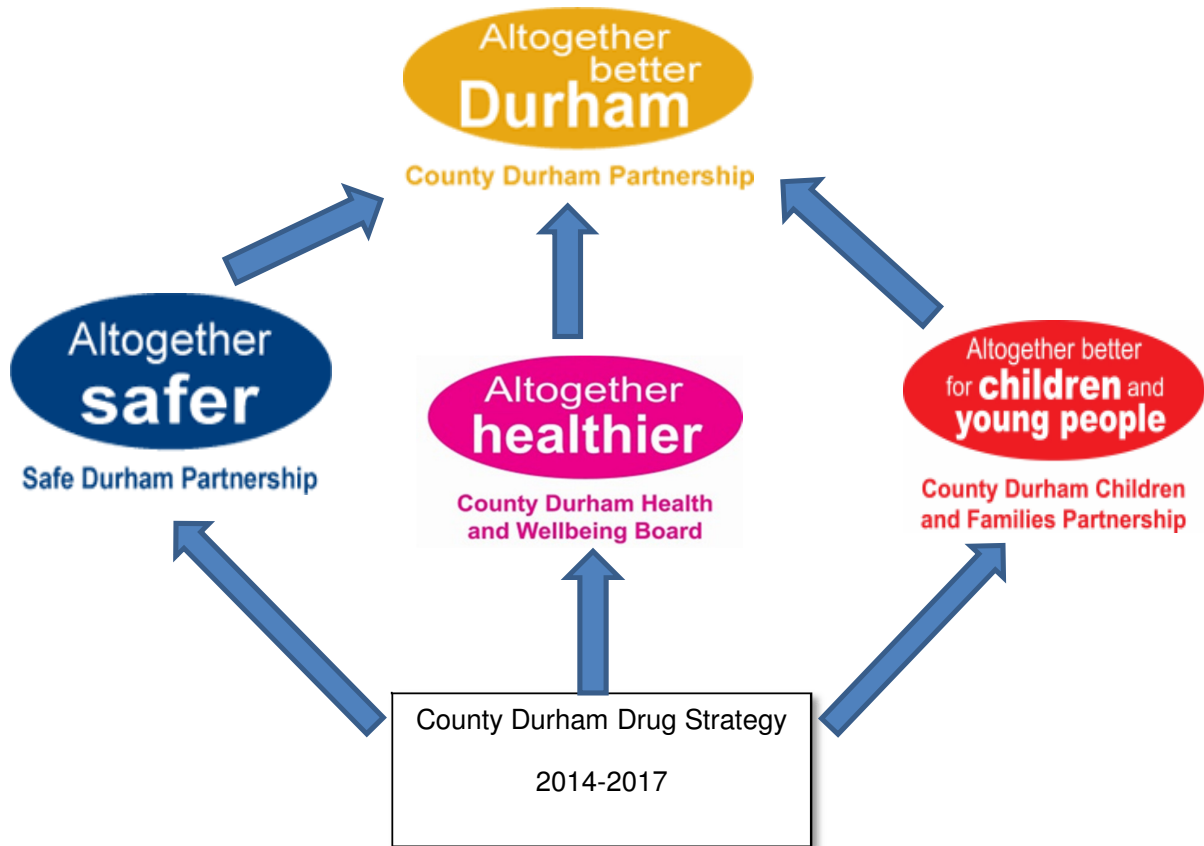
Altogether better Durham

County Durham Partnership

Altogether safer

Safe Durham Partnership

Altogether healthier

County Durham Health and Wellbeing Board

Altogether better for children and young people

County Durham Children and Families Partnership

County Durham Drug Strategy

2014-2017